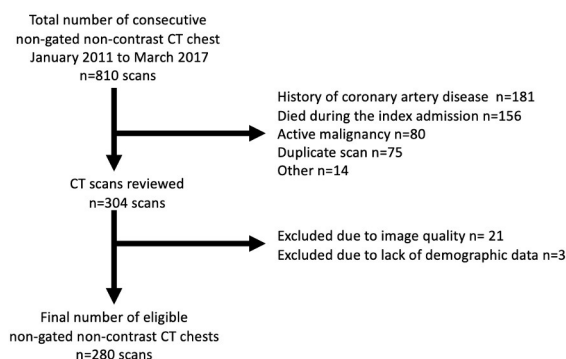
Total number of consecutive
non-gated non-contrast CT chest
January 2011 to March 2017
n=810 scans

History of coronary artery disease n=181
Died during the index admission n=156
Active malignancy n=80
Duplicate scan n=75
Other n=14

CT scans reviewed
n=304 scans

Excluded due to image quality n= 21
Excluded due to lack of demographic data n=3

Final number of eligible
non-gated non-contrast CT chests
n=280 scans